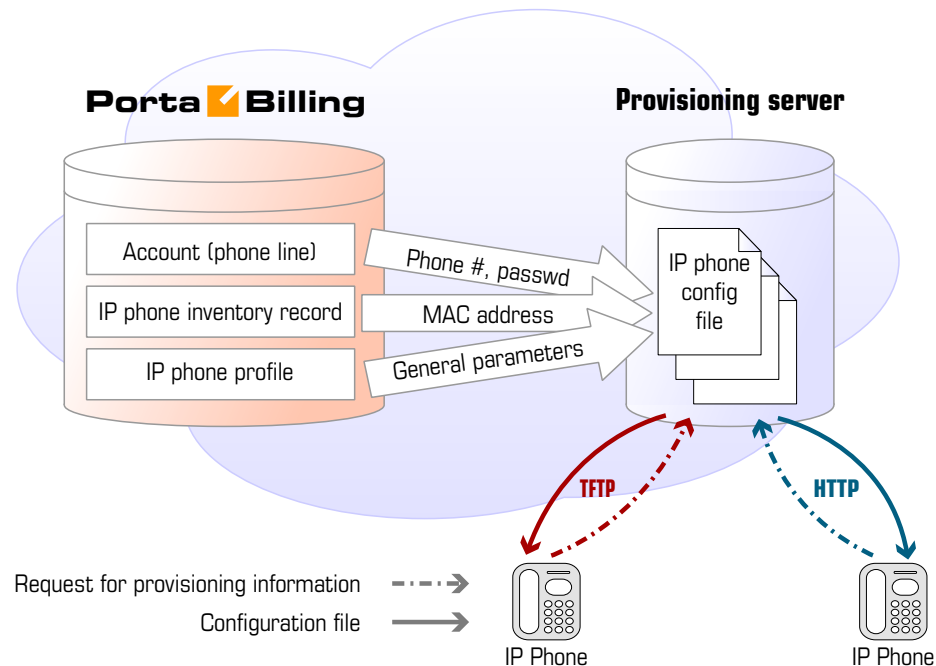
Porta Billing

Provisioning server

Account (phone line)

IP phone inventory record

IP phone profile

Phone #, passwd

MAC address

General parameters

IP phone config file

TFTP

HTTP

Request for provisioning information

Configuration file

IP Phone

IP Phone